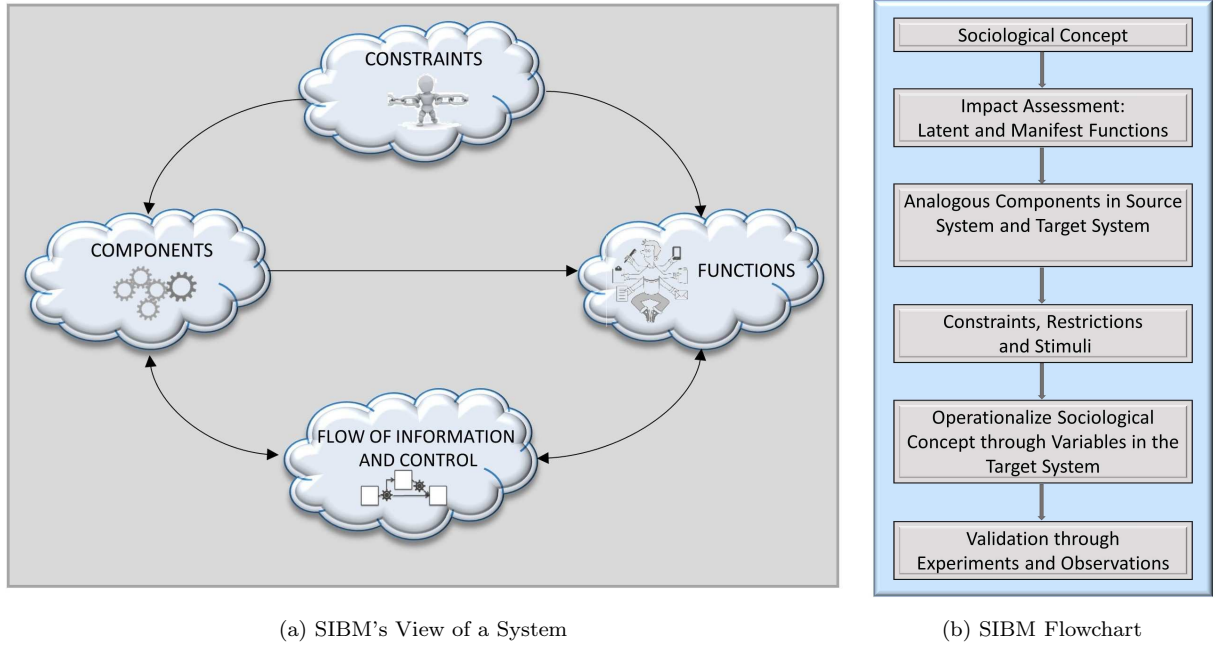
CONSTRAINTS

COMPONENTS

FUNCTIONS

FLOW OF INFORMATION AND CONTROL

Sociological Concept

Impact Assessment: Latent and Manifest Functions

Analogous Components in Source System and Target System

Constraints, Restrictions and Stimuli

Operationalize Sociological Concept through Variables in the Target System

Validation through Experiments and Observations

(a) SIBM's View of a System

(b) SIBM Flowchart